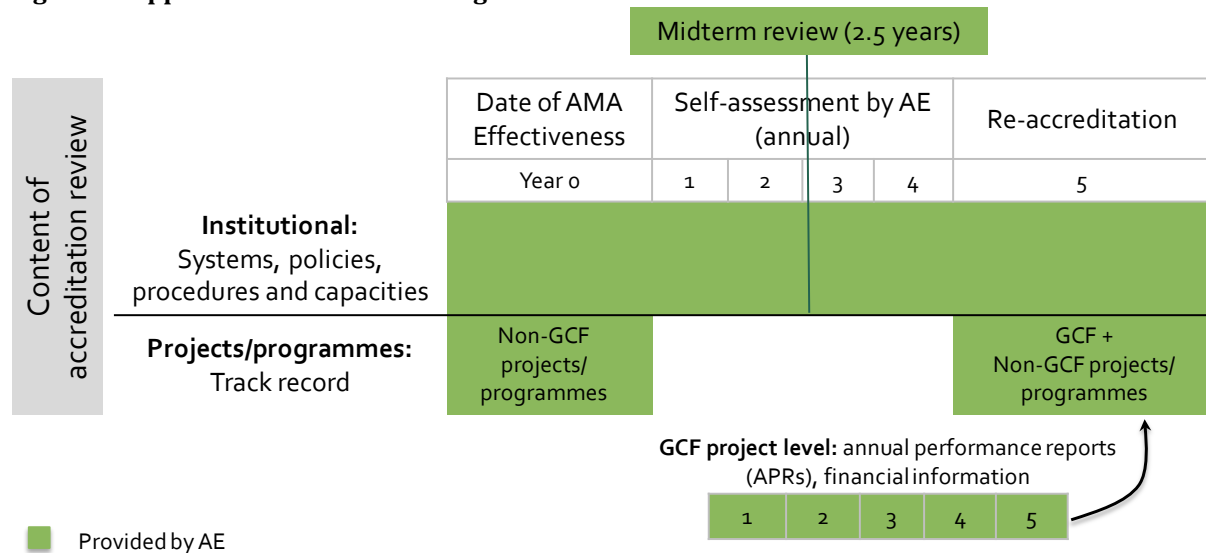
Midterm review (2.5 years)

Content of accreditation review

| | Date of AMA Effectiveness | Self-assessment by AE (annual) | | | | Re-accreditation |
|---|---|---|---|---|---|---|
| | Year 0 | 1 | 2 | 3 | 4 | 5 |
| **Institutional:** Systems, policies, procedures and capacities | | | | | | |
| **Projects/programmes:** Track record | Non-GCF projects/ programmes | | | | | GCF + Non-GCF projects/ programmes |

**GCF project level:** annual performance reports (APRs), financial information

| 1 | 2 | 3 | 4 | 5 |
|---|---|---|---|---|

Provided by AE